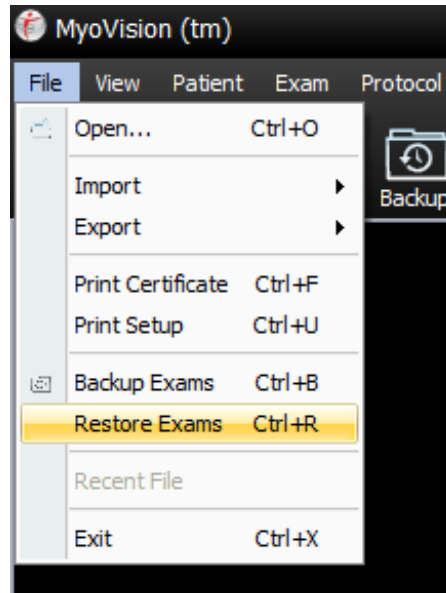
MyoVision (tm)

File View Patient Exam Protocol

Open... Ctrl+O

Import

Export

Print Certificate Ctrl+F

Print Setup Ctrl+U

Backup Exams Ctrl+B

Restore Exams Ctrl+R

Recent File

Exit Ctrl+X

Backup